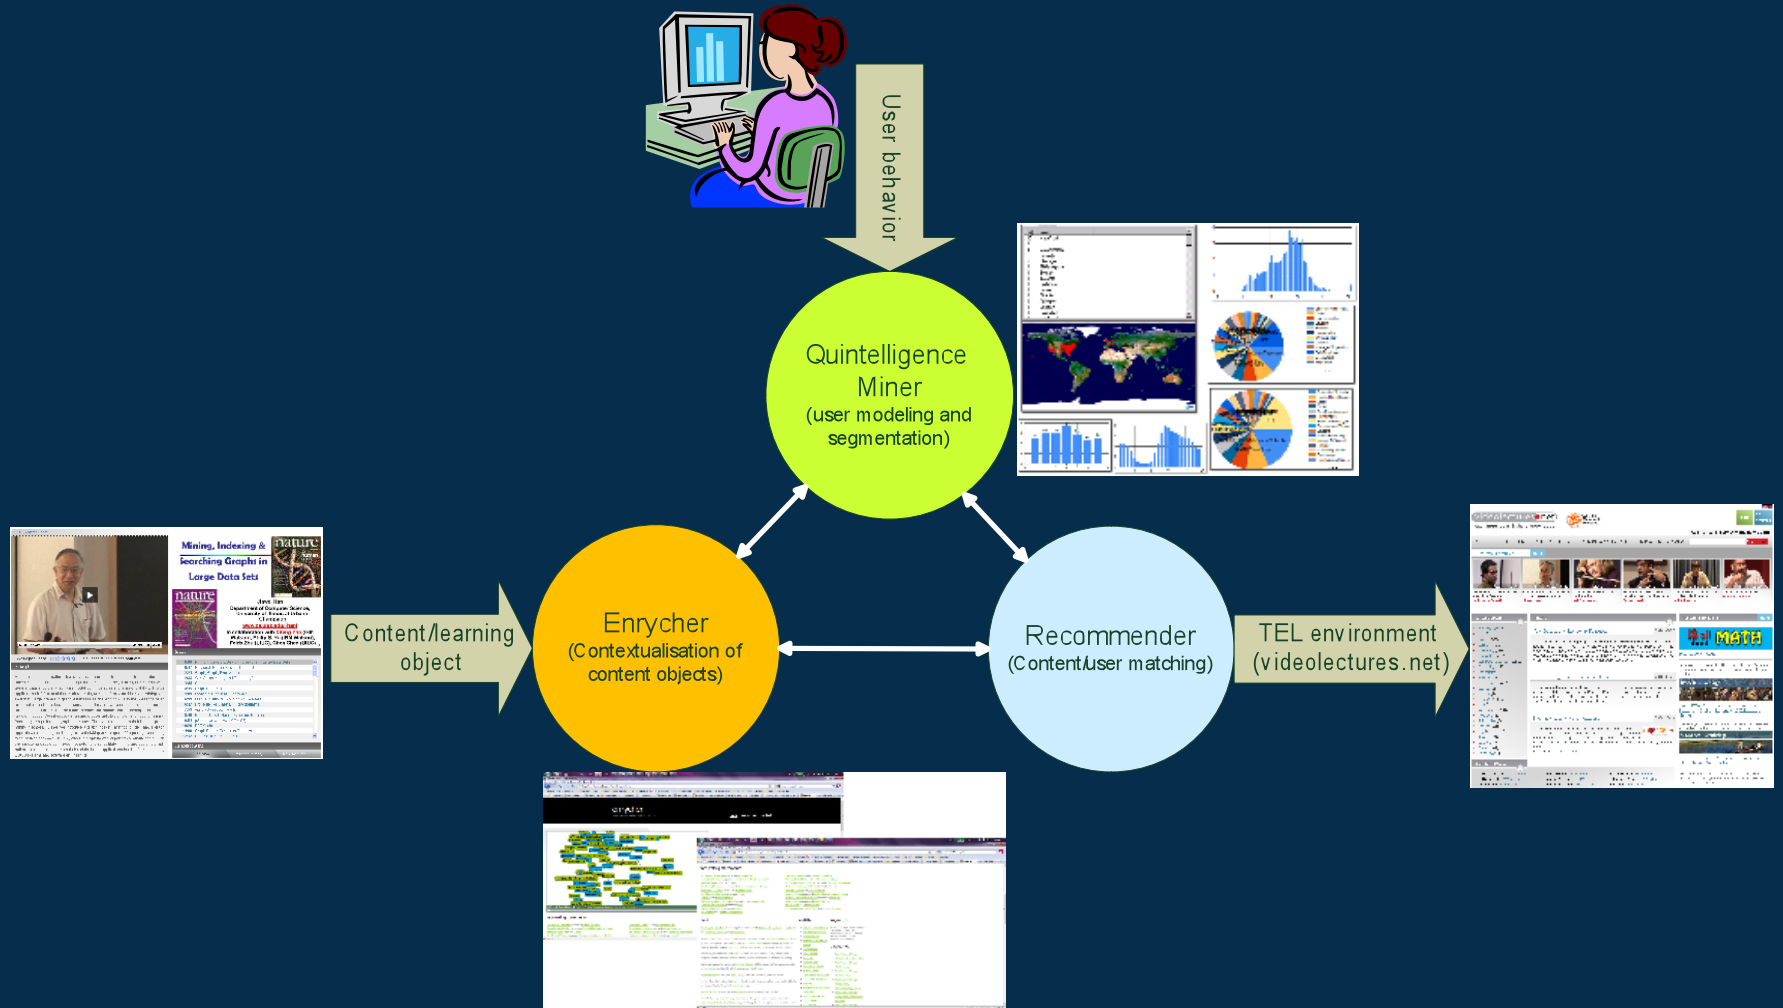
User behavior

Quintelligence Miner
(user modeling and segmentation)

Mining, Indexing & Searching Graphs in Large Data Sets

nature

Content/learning object

Enrycher
(Contextualisation of content objects)

Recommender
(Content/user matching)

TEL environment
(videolectures.net)

MATH